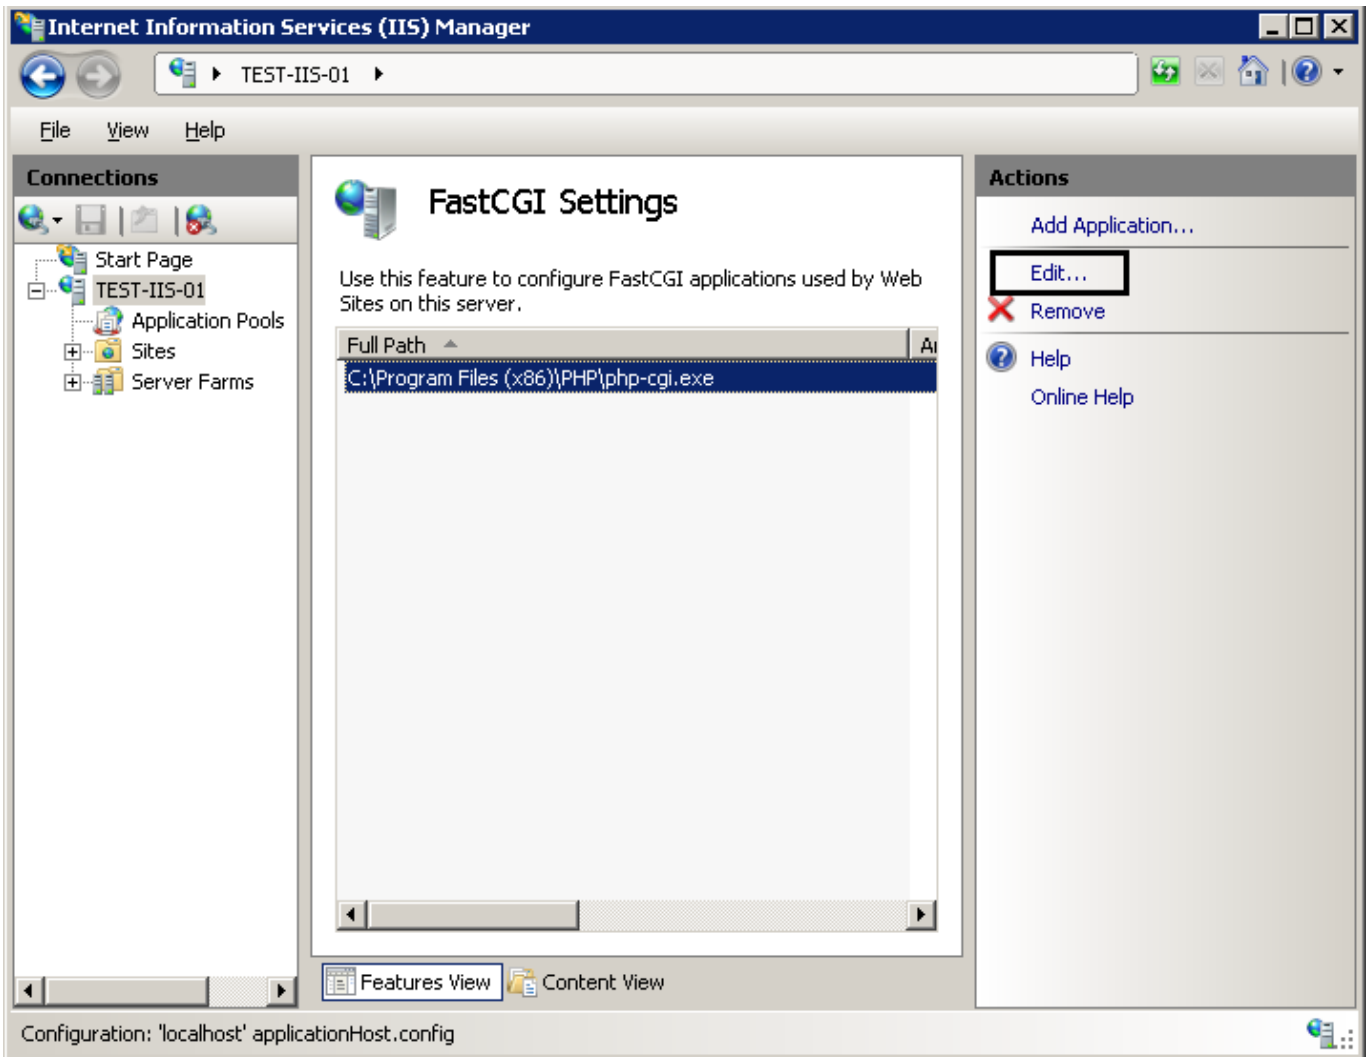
Internet Information Services (IIS) Manager

TEST-IIS-01

File View Help

Connections

Start Page
TEST-IIS-01
Application Pools
Sites
Server Farms

FastCGI Settings

Use this feature to configure FastCGI applications used by Web Sites on this server.

| Full Path | Ar |
|---|---|
| C:\Program Files (x86)\PHP\php-cgi.exe | |

Features View
Content View

Actions

Add Application...
Edit...
Remove
Help
Online Help

Configuration: 'localhost' applicationHost.config